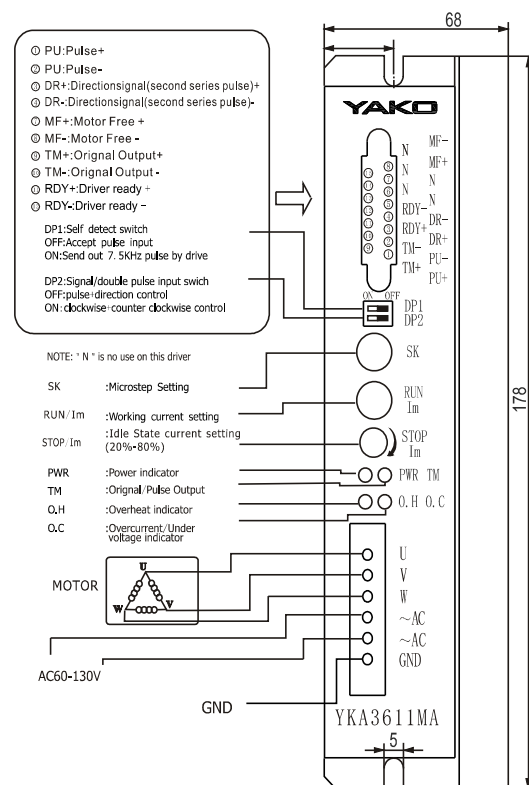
① PU:Pulse+
② PU:Pulse-
③ DR+:Directionsignal(second series pulse)+
④ DR-:Directionsignal(second series pulse)-
⑤ MF+:Motor Free +
⑥ MF-:Motor Free -
⑦ TM+:Orignal Output+
⑧ TM-:Orignal Output -
⑨ RDY+:Driver ready +
⑩ RDY-:Driver ready -

DP1:Self detect switch
OFF:Accept pulse input
ON:Send out 7.5KHz pulse by drive

DP2:Signal/double pulse input swich
OFF:pulse+direction control
ON:clockwise+counter clockwise control

NOTE: " N " is no use on this driver

SK :Microstep Setting
RUN/Im :Working current setting
STOP/Im :Idle State current setting (20%-80%)
PWR :Power indicator
TM :Orignal/Pulse Output
O.H :Overheat indicator
O.C :Overcurrent/Under voltage indicator

MOTOR
U
W
V

AC60-130V

GND

68

YAKO

N
N
N
RDY-
RDY+
TM-
TM+
MF-
MF+
N
N
DR-
DR+
PU-
PU+
①
②
③
④
⑤
⑥
⑦
⑧
⑨
⑩

ON OFF
DP1
DP2

SK
RUN
Im
STOP
Im
PWR TM
O.H O.C

U
V
W
~AC
~AC
GND

178

YKA3611MA

5